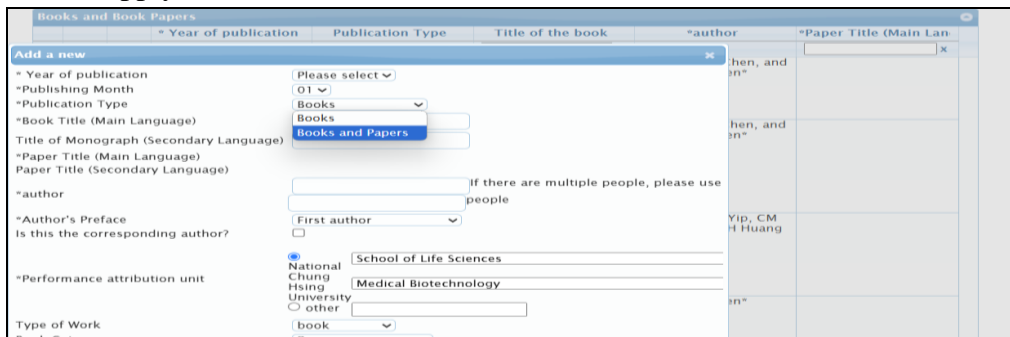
Books and Book Papers

| * Year of publication | Publication Type | Title of the book | *author | *Paper Title (Main Lan |
|---|---|---|---|---|

Add a new ×

* Year of publication Please select
*Publishing Month 01
*Publication Type Books
Books
Books and Papers
*Book Title (Main Language)
Title of Monograph (Secondary Language)
*Paper Title (Main Language)
Paper Title (Secondary Language)
*author If there are multiple people, please use people
*Author's Preface First author
Is this the corresponding author?
*Performance attribution unit National Chung Hsing University School of Life Sciences Medical Biotechnology
other
Type of Work book

hen, and
n"
hen, and
n"
Yip, CM
H Huang
n"